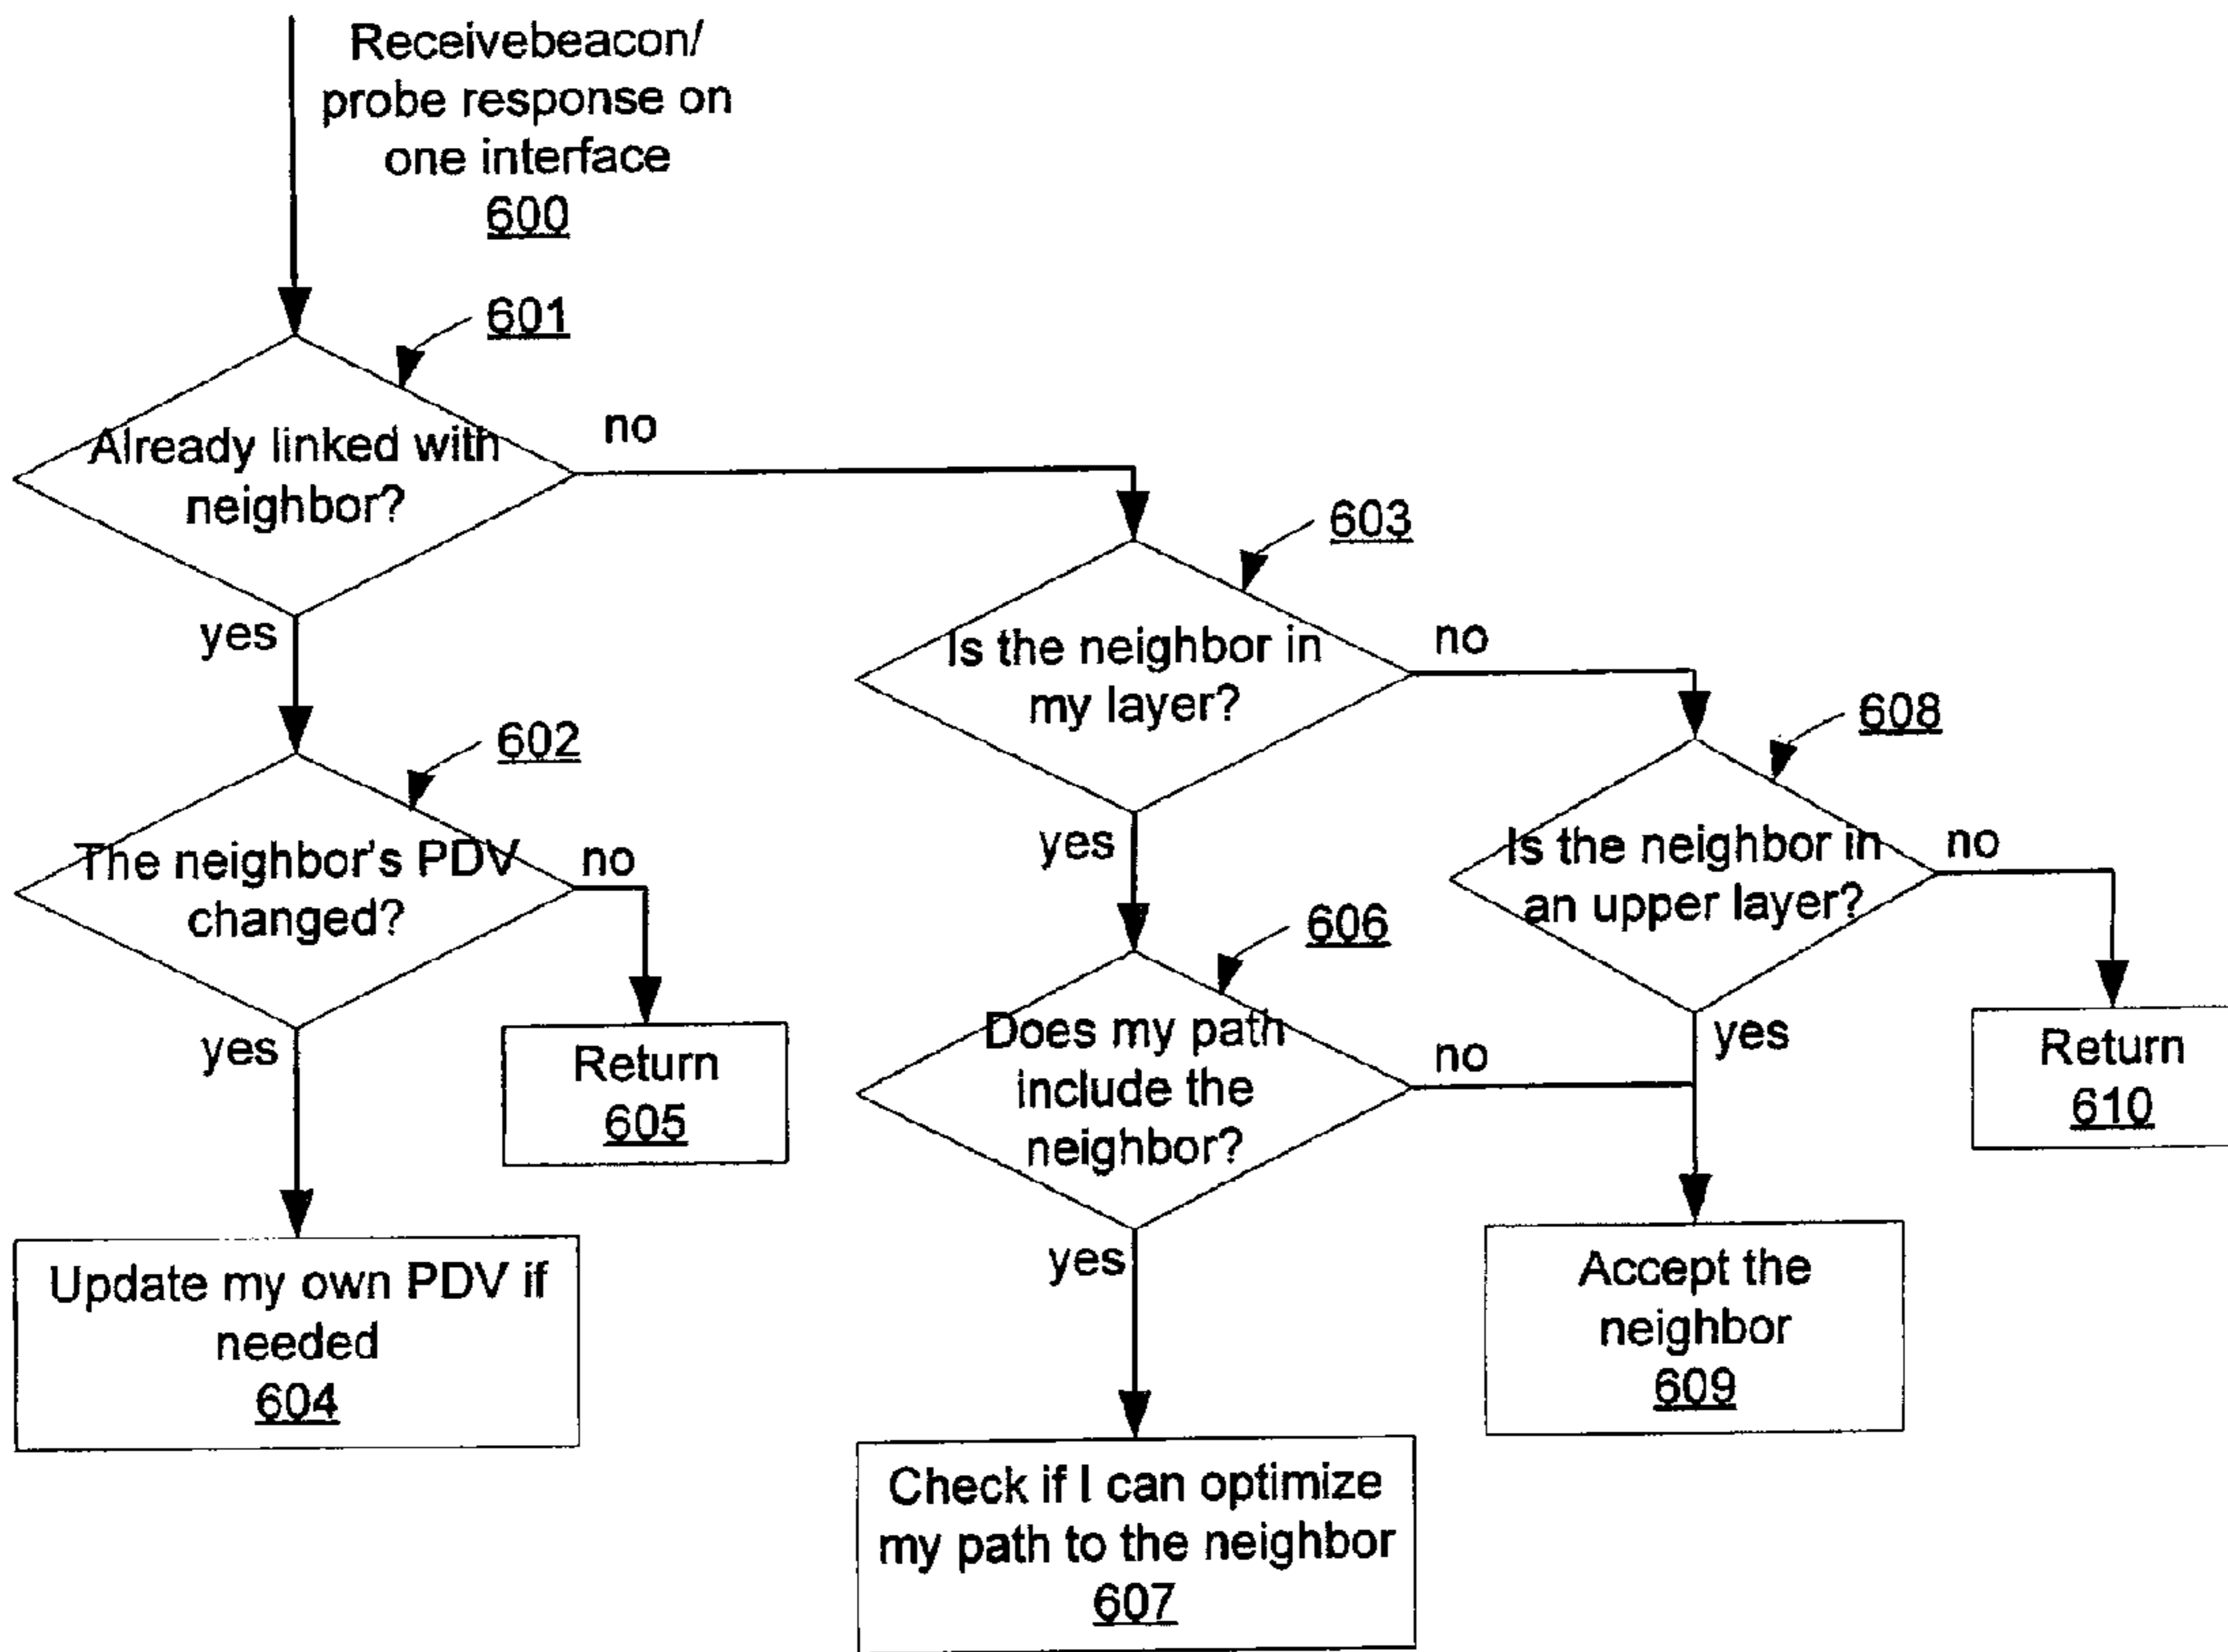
Receivebeacon/ probe response on one interface
600

601
Already linked with neighbor?
no
yes

602
The neighbor's PDV changed?
no
yes

Return
605

Update my own PDV if needed
604

603
Is the neighbor in my layer?
no
yes

606
Does my path include the neighbor?
no
yes

Check if I can optimize my path to the neighbor
607

608
Is the neighbor in an upper layer?
no
yes

Return
610

Accept the neighbor
609